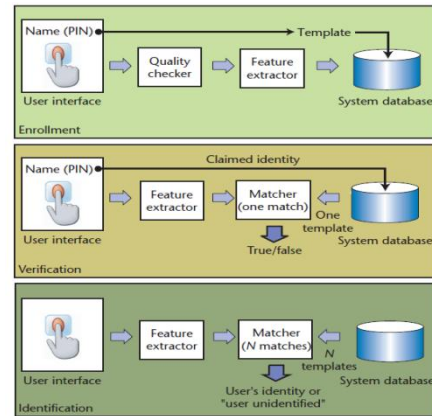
Name (PIN)
Template
Quality checker
Feature extractor
User interface
System database
Enrollment

Claimed identity
Name (PIN)
Feature extractor
Matcher (one match)
One template
User interface
System database
True/false
Verification

Feature extractor
Matcher (N matches)
N templates
User interface
System database
User's identity or "user unidentified"
Identification